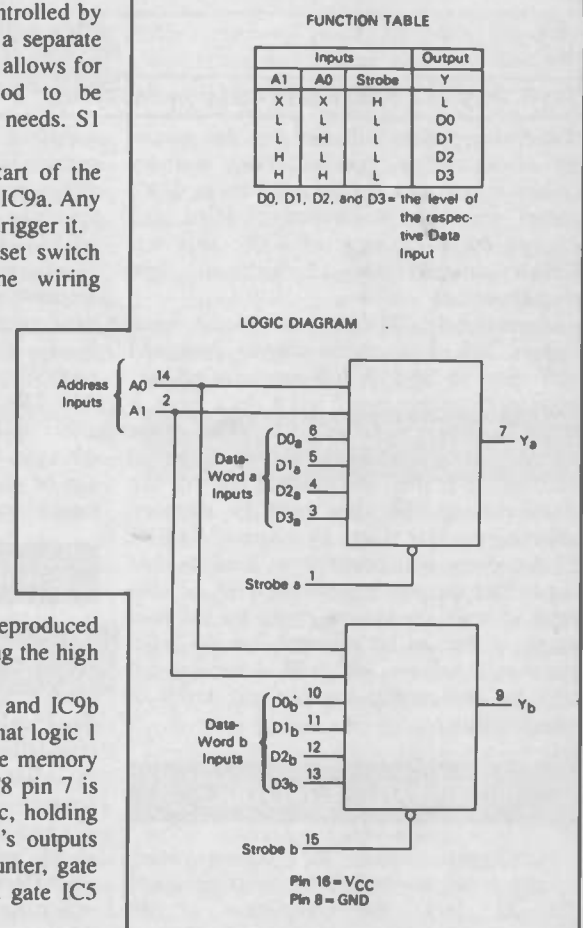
ntrolled by a separate allows for od to be needs. S1

art of the IC9a. Any rigger it. set switch he wiring

eproduced g the high

and IC9b hat logic 1 e memory 8 pin 7 is c, holding 's outputs nter, gate gate IC5

FUNCTION TABLE

| Inputs | | | Output |
|---|---|---|---|
| A1 | A0 | Strobe | Y |
| X | X | H | L |
| L | L | L | D0 |
| L | H | L | D1 |
| H | L | L | D2 |
| H | H | L | D3 |

D0, D1, D2, and D3 = the level of the respective Data Input

LOGIC DIAGRAM

Address Inputs A0 14 A1 2

Data-Word a Inputs $D0_a$ 6 $D1_a$ 5 $D2_a$ 4 $D3_a$ 3

7 $Y_a$

Strobe a 1

Data-Word b Inputs $D0_b$ 10 $D1_b$ 11 $D2_b$ 12 $D3_b$ 13

9 $Y_b$

Strobe b 15

Pin 16 = $V_{CC}$
Pin 8 = GND